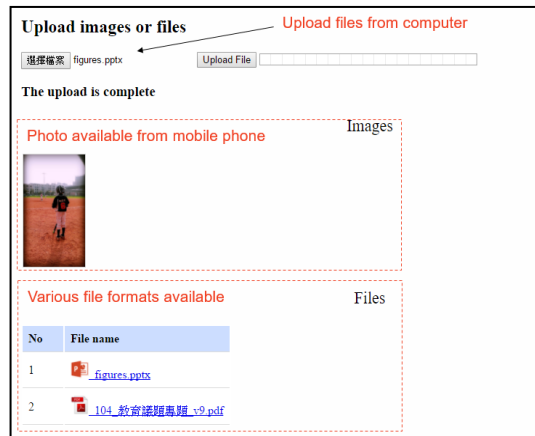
Upload images or files

Upload files from computer

選擇檔案 figures.pptx

Upload File

The upload is complete

Photo available from mobile phone

Images

Various file formats available

Files

| No | File name |
|---|---|
| 1 | figures.pptx |
| 2 | 104_教育議題專題_v9.pdf |